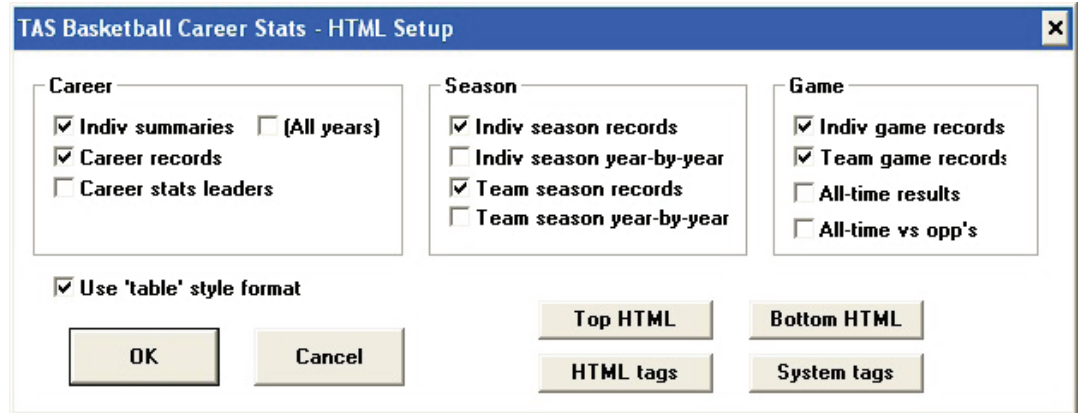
TAS Basketball Career Stats - HTML Setup

×

Career
☑ Indiv summaries ☐ (All years)
☑ Career records
☐ Career stats leaders

Season
☑ Indiv season records
☐ Indiv season year-by-year
☑ Team season records
☐ Team season year-by-year

Game
☑ Indiv game records
☑ Team game records
☐ All-time results
☐ All-time vs opp's

☑ Use 'table' style format

OK

Cancel

Top HTML

Bottom HTML

HTML tags

System tags